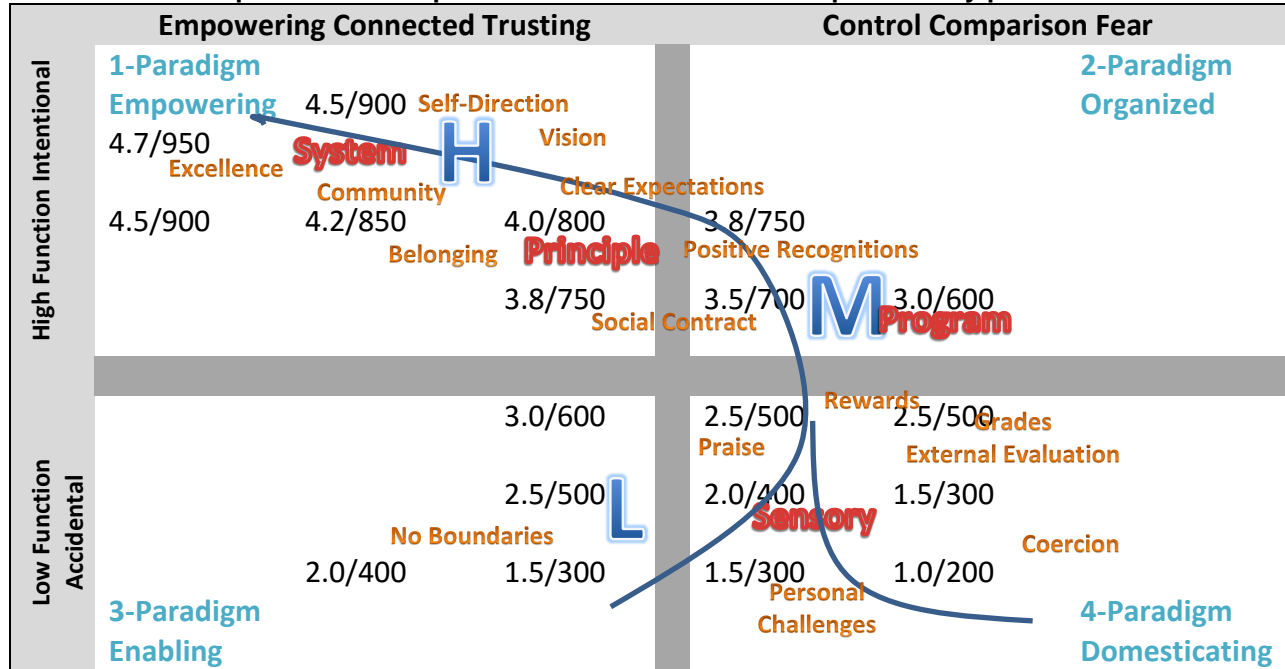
Empowering Connected Trusting

Control Comparison Fear

High Function Intentional

Low Function Accidental

1-Paradigm Empowering

4.5/900 Self-Direction

Vision

4.7/950

System

H

Excellence

Community

Clear Expectations

4.5/900 4.2/850 4.0/800 3.8/750

Belonging

Principle

Positive Recognitions

3.8/750

Social Contract

3.5/700

M

3.0/600

Program

2-Paradigm Organized

3.0/600

2.5/500

Rewards

2.5/500

Grades

Praise

External Evaluation

2.5/500

L

2.0/400

1.5/300

Sensory

No Boundaries

Coercion

2.0/400 1.5/300 1.5/300 1.0/200

Personal Challenges

3-Paradigm Enabling

4-Paradigm Domesticating